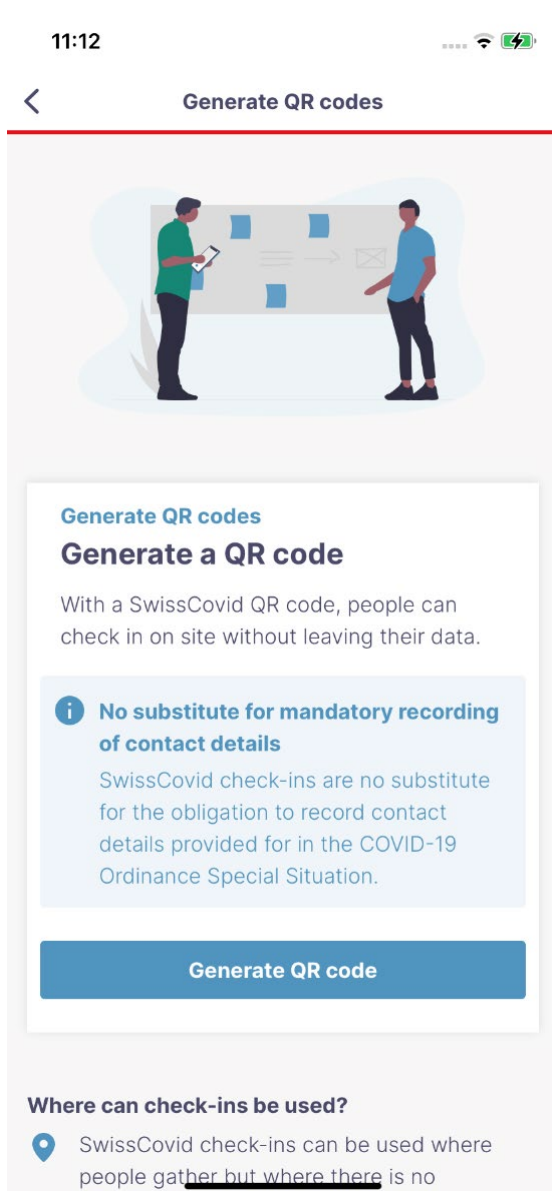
11:12

Generate QR codes

Generate QR codes

Generate a QR code

With a SwissCovid QR code, people can check in on site without leaving their data.

No substitute for mandatory recording of contact details

SwissCovid check-ins are no substitute for the obligation to record contact details provided for in the COVID-19 Ordinance Special Situation.

Generate QR code

Where can check-ins be used?

SwissCovid check-ins can be used where people gather but where there is no